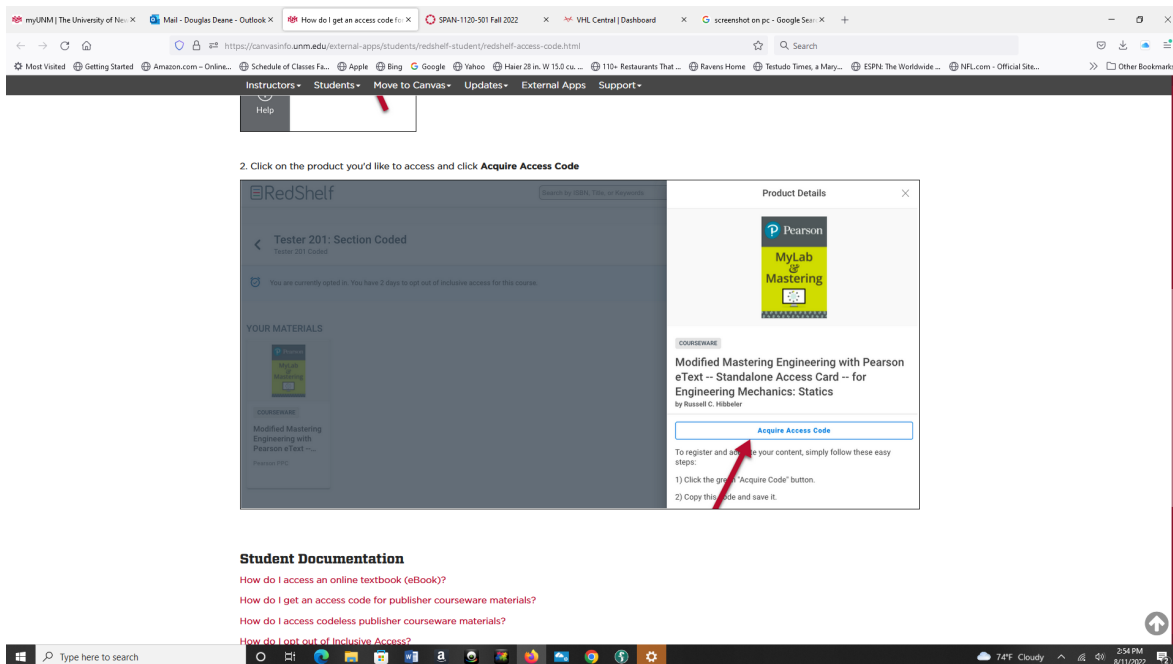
myUNM | The University of New ×
Mail - Douglas Deane - Outlook ×
How do I get an access code fo ×
SPAN-1120-501 Fall 2022 ×
VHL Central | Dashboard ×
screenshot on pc - Google Sear ×
+

https://canvasinfo.unm.edu/external-apps/students/redshelf-student/redshelf-access-code.html
Search

Most Visited
Getting Started
Amazon.com – Online...
Schedule of Classes Fa...
Apple
Bing
Google
Yahoo
Haier 28 in. W 15.0 cu. ...
110+ Restaurants That ...
Ravens Home
Testudo Times, a Mary...
ESPN: The Worldwide ...
NFL.com - Official Site...
Other Bookmarks

Instructors▾ Students▾ Move to Canvas▾ Updates▾ External Apps Support▾

Help

2. Click on the product you'd like to access and click **Acquire Access Code**

RedShelf
Search by ISBN, Title, or Keywords
Tester 201: Section Coded
Tester 201 Coded
You are currently opted in. You have 2 days to opt out of inclusive access for this course.
YOUR MATERIALS
Pearson
MyLab & Mastering
COURSEWARE
Modified Mastering Engineering with Pearson eText -...
Hibbeler PPC

Product Details
Pearson
MyLab & Mastering
COURSEWARE
Modified Mastering Engineering with Pearson eText -- Standalone Access Card -- for Engineering Mechanics: Statics
by Russell C. Hibbeler
Acquire Access Code
To register and a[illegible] your content, simply follow these easy steps:
1) Click the gre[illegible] "Acquire Code" button.
2) Copy this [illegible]de and save it.

**Student Documentation**

How do I access an online textbook (eBook)?
How do I get an access code for publisher courseware materials?
How do I access codeless publisher courseware materials?
How do I opt out of Inclusive Access?

Type here to search
74°F Cloudy
2:54 PM
8/11/2022